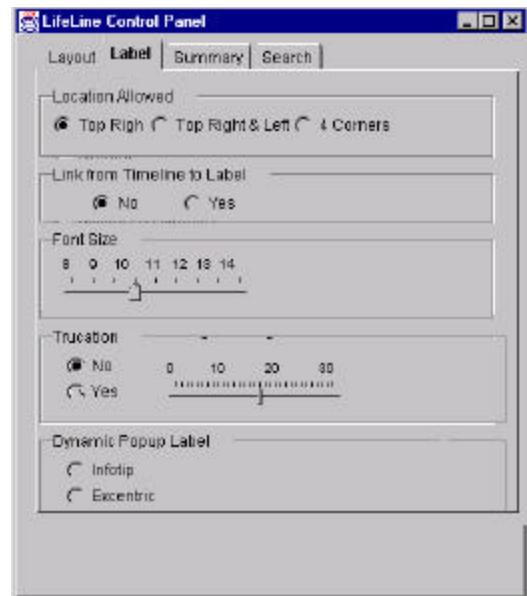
LifeLine Control Panel

Layout Label Summary Search

Location Allowed

Top Righ Top Right & Left 4 Corners

Link from Timeline to Label

No Yes

Font Size

8 9 10 11 12 13 14

Trucation

No

Yes

0 10 20 30

Dynamic Popup Label

Infotip

Excentric